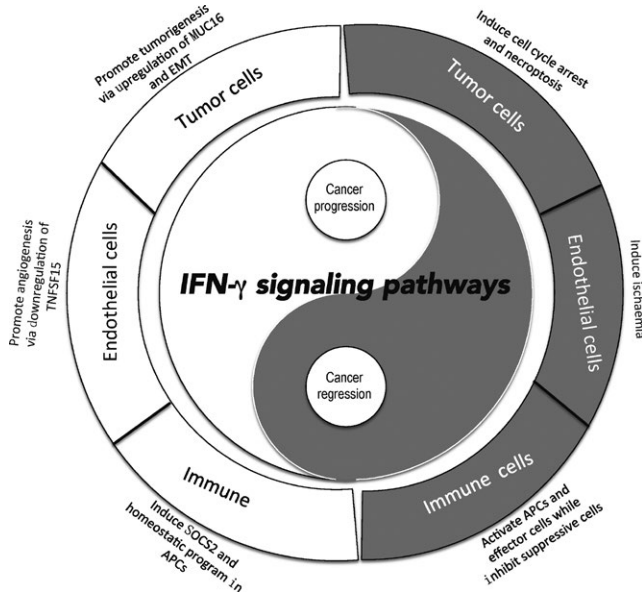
Promote tumorigenesis via upregulation of MUC16 and EMT

Tumor cells

Induce cell cycle arrest and necroptosis

Tumor cells

Promote angiogenesis via downregulation of TNFSF15

Endothelial cells

Cancer progression

IFN-γ signaling pathways

Cancer regression

Endothelial cells

Induce ischaemia

Immune

Immune cells

Induce SOCS2 and homeostatic program in APCs

Activate APCs and effector cells while inhibit suppressive cells